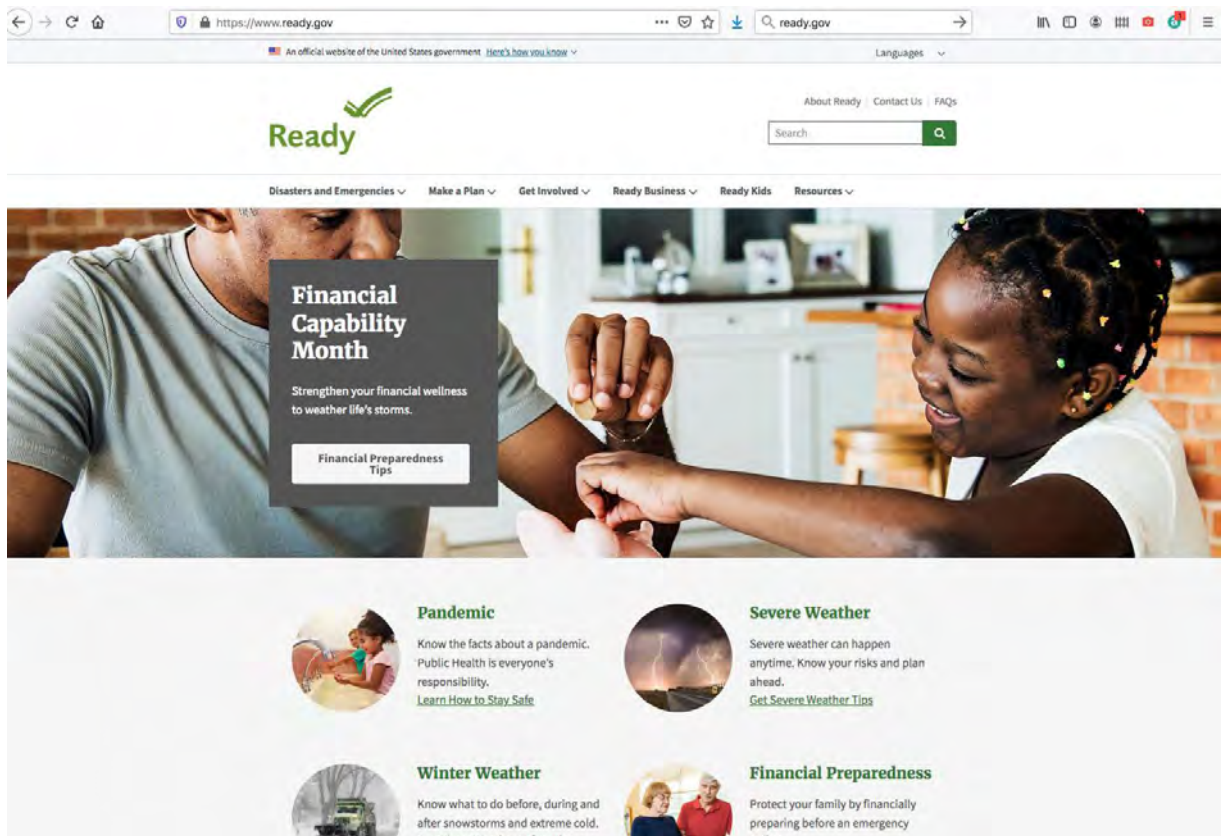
https://www.ready.gov

ready.gov

An official website of the United States government Here's how you know

Languages

Ready

About Ready | Contact Us | FAQs

Search

Disasters and Emergencies Make a Plan Get Involved Ready Business Ready Kids Resources

Financial Capability Month

Strengthen your financial wellness to weather life's storms.

Financial Preparedness Tips

Pandemic

Know the facts about a pandemic. Public Health is everyone's responsibility.

Learn How to Stay Safe

Severe Weather

Severe weather can happen anytime. Know your risks and plan ahead.

Get Severe Weather Tips

Winter Weather

Know what to do before, during and after snowstorms and extreme cold.

Financial Preparedness

Protect your family by financially preparing before an emergency